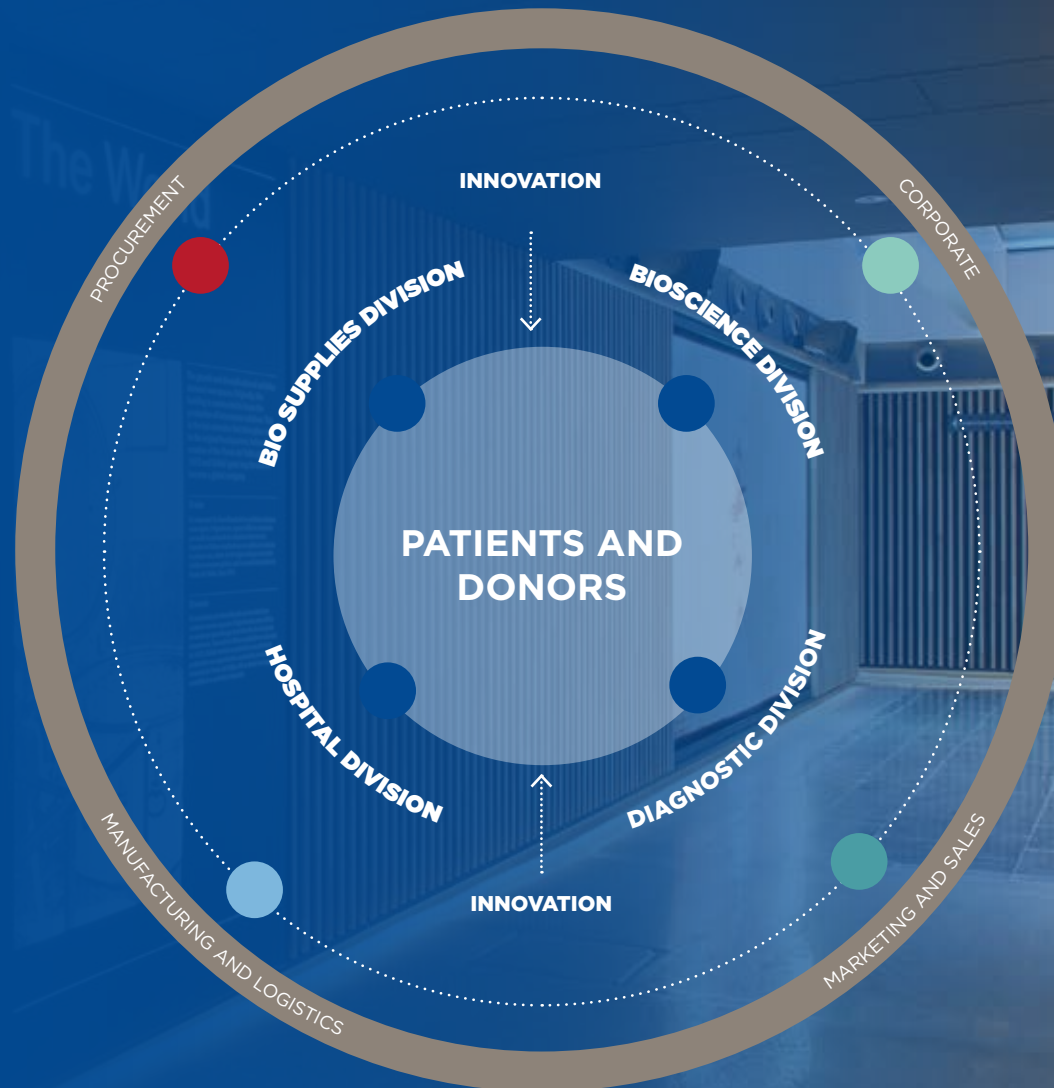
PROCUREMENT

INNOVATION

CORPORATE

BIO SUPPLIES DIVISION

BIOSCIENCE DIVISION

PATIENTS AND DONORS

HOSPITAL DIVISION

DIAGNOSTIC DIVISION

INNOVATION

MANUFACTURING AND LOGISTICS

MARKETING AND SALES